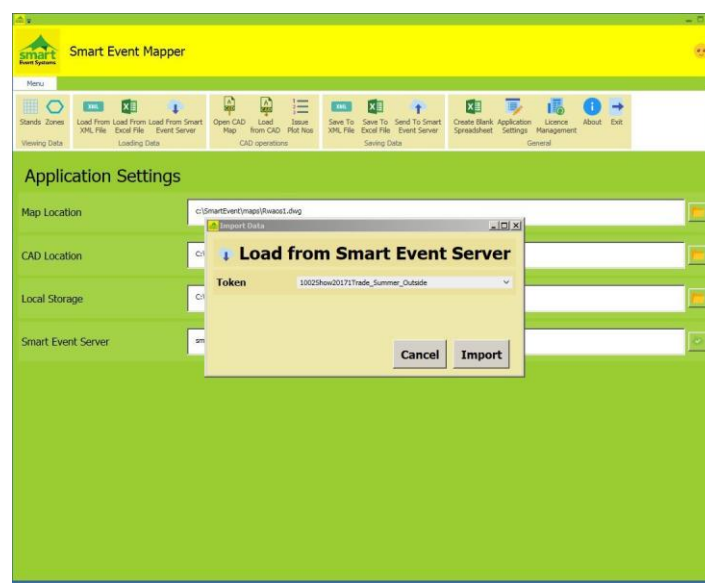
smart Event Systems

Smart Event Mapper

Menu

Stands Zones
Viewing Data

Load From XML File Load From Excel File Load From Smart Event Server
Loading Data

Open CAD Map Load from CAD Issue Plot Nos
CAD operations

Save To XML File Save To Excel File Send To Smart Event Server
Saving Data

Create Blank Spreadsheet Application Settings Licence Management About Exit
General

Application Settings

Map Location c:\SmartEvent\maps\Rwaos1.dwg

CAD Location c:\

Local Storage c:\

Smart Event Server sm

Import Data

Load from Smart Event Server

Token 1002Show20171Trade_Summer_Outside

Cancel Import